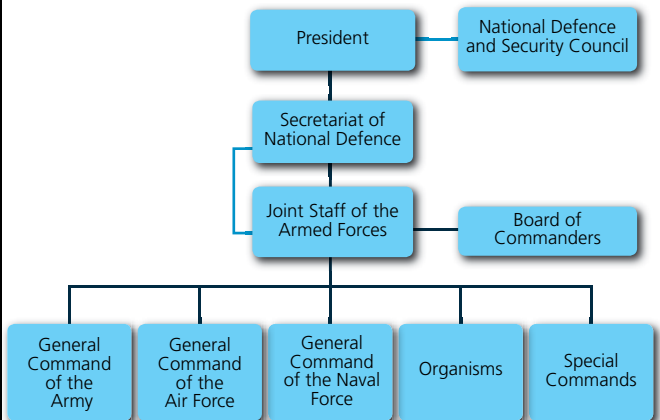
President

National Defence and Security Council

Secretariat of National Defence

Joint Staff of the Armed Forces

Board of Commanders

General Command of the Army

General Command of the Air Force

General Command of the Naval Force

Organisms

Special Commands